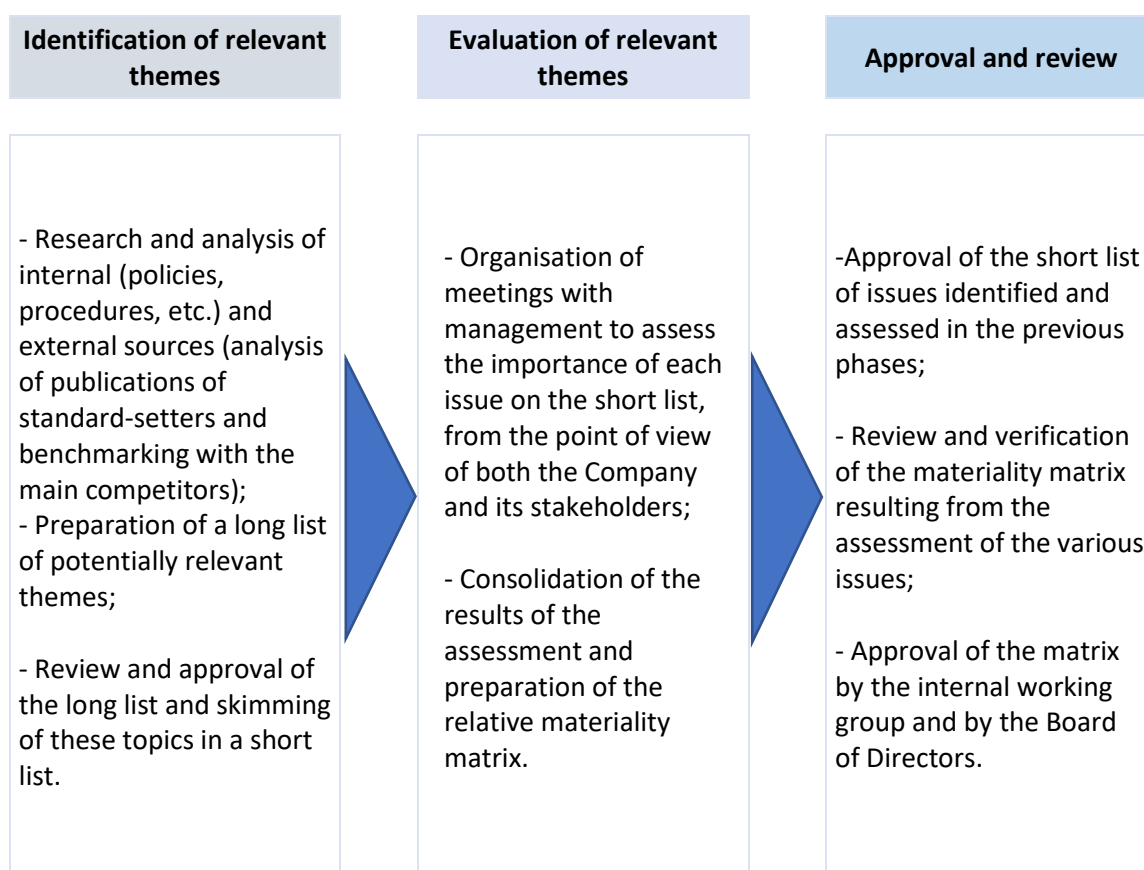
Identification of relevant themes

- Research and analysis of internal (policies, procedures, etc.) and external sources (analysis of publications of standard-setters and benchmarking with the main competitors);
- Preparation of a long list of potentially relevant themes;

- Review and approval of the long list and skimming of these topics in a short list.

Evaluation of relevant themes

- Organisation of meetings with management to assess the importance of each issue on the short list, from the point of view of both the Company and its stakeholders;

- Consolidation of the results of the assessment and preparation of the relative materiality matrix.

Approval and review

-Approval of the short list of issues identified and assessed in the previous phases;

- Review and verification of the materiality matrix resulting from the assessment of the various issues;

- Approval of the matrix by the internal working group and by the Board of Directors.